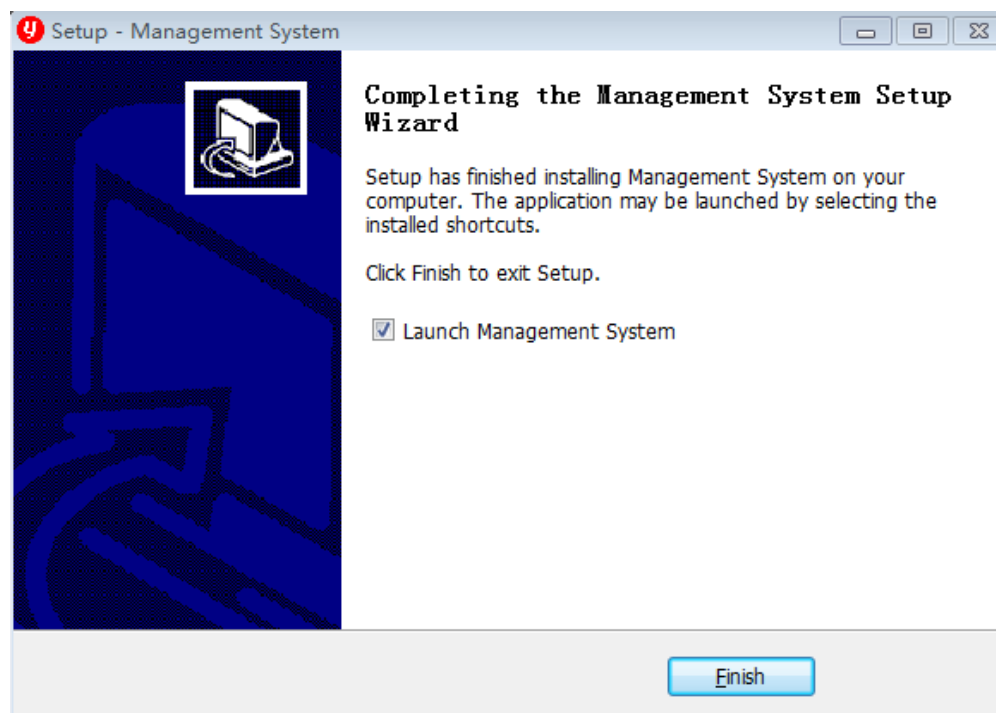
Setup - Management System

Completing the Management System Setup Wizard

Setup has finished installing Management System on your computer. The application may be launched by selecting the installed shortcuts.

Click Finish to exit Setup.

Launch Management System

Finish